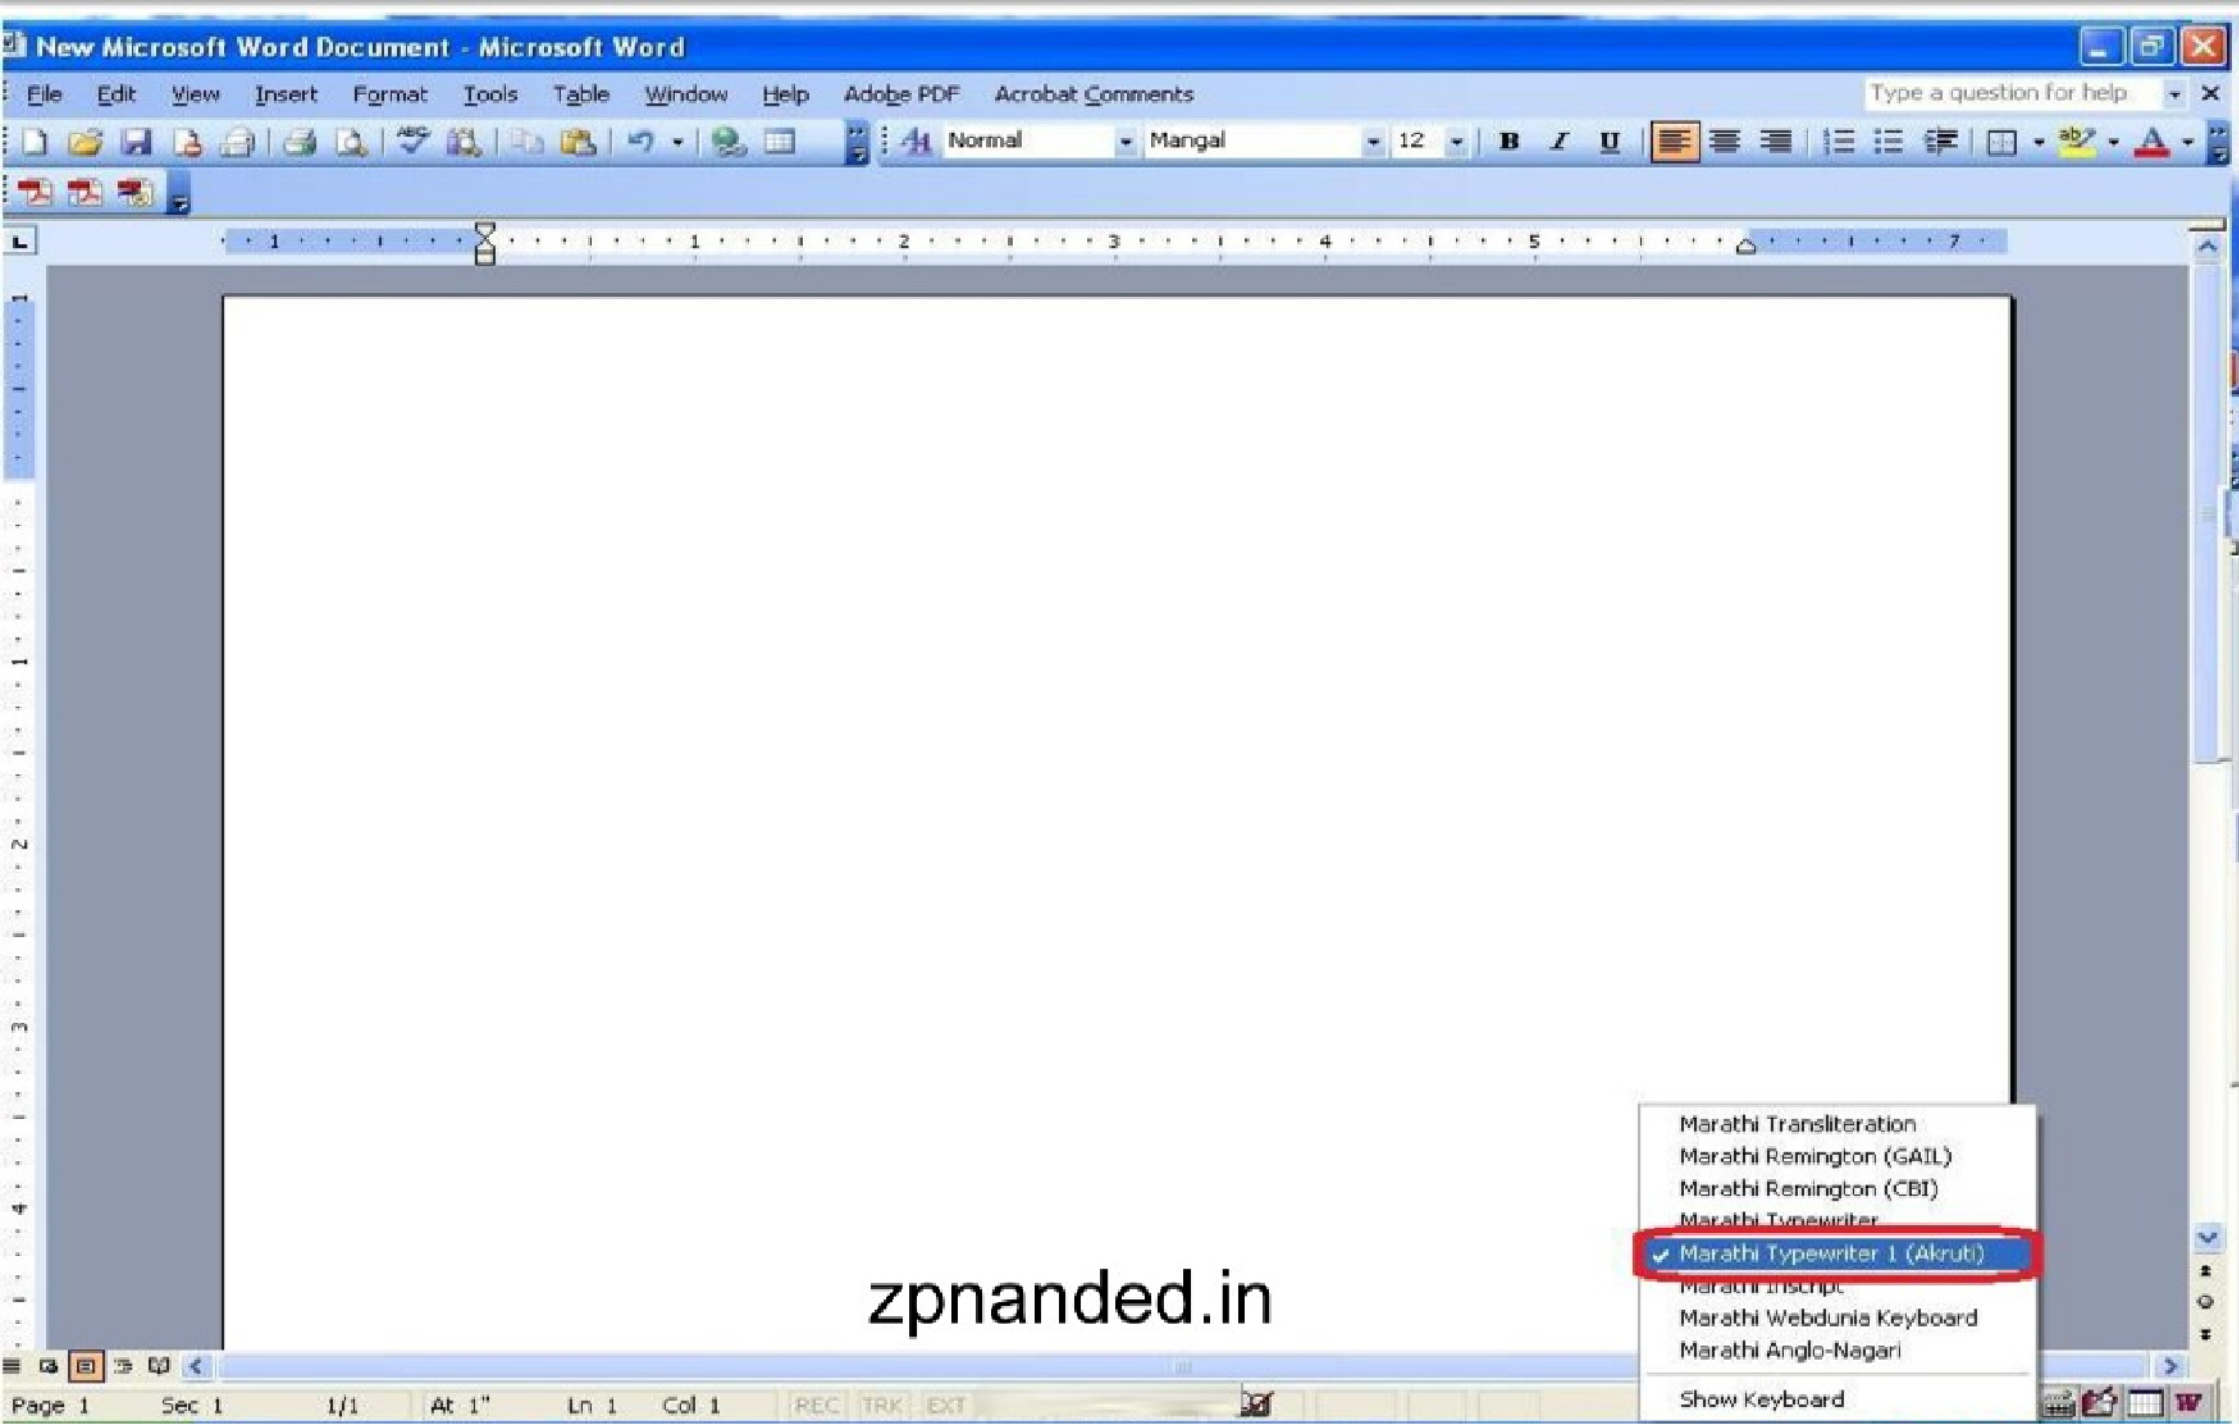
New Microsoft Word Document - Microsoft Word

File Edit View Insert Format Tools Table Window Help Adobe PDF Acrobat Comments

Type a question for help

Normal Mangal 12

1 1 2 3 4 5 7

Marathi Transliteration
Marathi Remington (GAIL)
Marathi Remington (CBI)
Marathi Typewriter
Marathi Typewriter 1 (Akruti)
Marathi Inscript
Marathi Webdunia Keyboard
Marathi Anglo-Nagari
Show Keyboard

zpnanded.in

Page 1 Sec 1 1/1 At 1" Ln 1 Col 1 REC TRK EXT